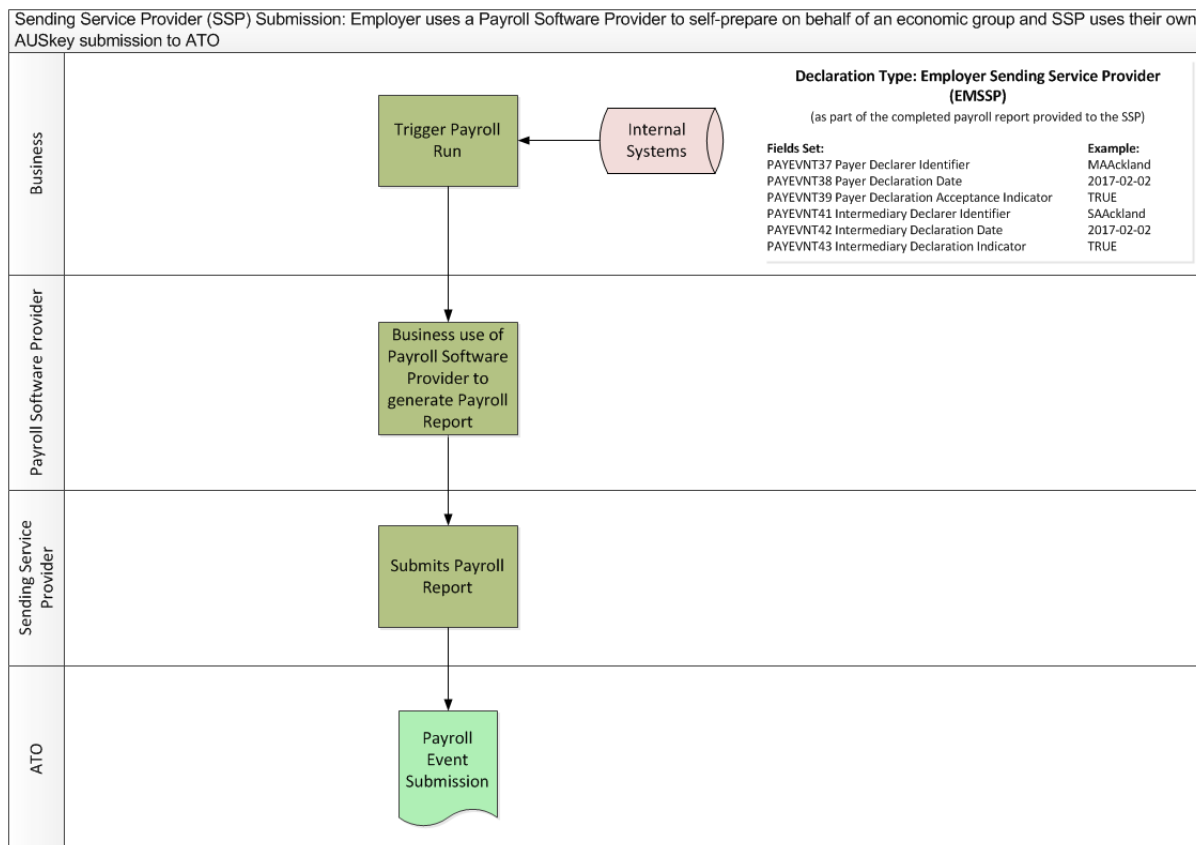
Sending Service Provider (SSP) Submission: Employer uses a Payroll Software Provider to self-prepare on behalf of an economic group and SSP uses their own AUSkey submission to ATO

Business

Trigger Payroll Run

Internal Systems

Declaration Type: Employer Sending Service Provider (EMSSP)

(as part of the completed payroll report provided to the SSP)

| Fields Set: | Example: |
|---|---|
| PAYEVNT37 Payer Declarer Identifier | MAAckland |
| PAYEVNT38 Payer Declaration Date | 2017-02-02 |
| PAYEVNT39 Payer Declaration Acceptance Indicator | TRUE |
| PAYEVNT41 Intermediary Declarer Identifier | SAAckland |
| PAYEVNT42 Intermediary Declaration Date | 2017-02-02 |
| PAYEVNT43 Intermediary Declaration Indicator | TRUE |

Payroll Software Provider

Business use of Payroll Software Provider to generate Payroll Report

Sending Service Provider

Submits Payroll Report

ATO

Payroll Event Submission